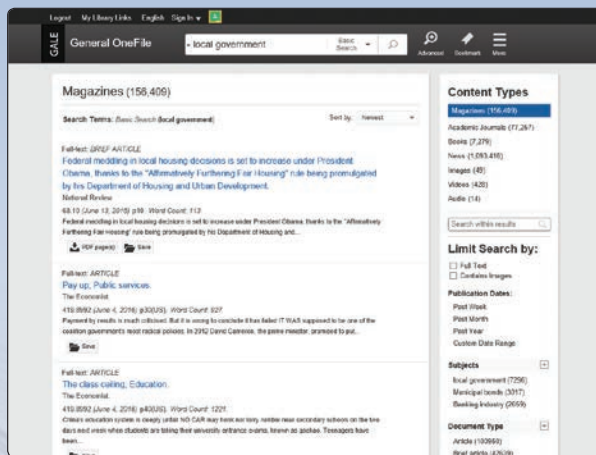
Logout My Library Links English Sign In

GALE General OneFile

• local government

Basic Search

Advanced Bookmark More

Magazines (156,409)

Search Terms: Basic Search (local government)

Sort by: Newest

Full-text: BRIEF ARTICLE

Federal meddling in local housing decisions is set to increase under President Obama, thanks to the "Affirmatively Furthering Fair Housing" rule being promulgated by his Department of Housing and Urban Development.

National Review

68.10 (June 13, 2016) p16. Word Count: 113

Federal meddling in local housing decisions is set to increase under President Obama, thanks to the "Affirmatively Furthering Fair Housing" rule being promulgated by his Department of Housing and...

PDF page(s) Save

Full-text: ARTICLE

Pay up; Public services.

The Economist

419.8992 (June 4, 2016) p30(US). Word Count: 927

Payment by results is much criticised. But it is wrong to conclude it has failed IT WAS supposed to be one of the coalition government's most radical policies. In 2012 David Cameron, the prime minister, promised to put...

Save

Full-text: ARTICLE

The class ceiling; Education.

The Economist

419.8992 (June 4, 2016) p40(US). Word Count: 1221

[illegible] education system is deeply unfair NO CAR may have ever been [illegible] secondary schools on the two days each week when students are taking their university entrance exams, known as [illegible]. Teenagers have been...

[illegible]

Content Types

Magazines (156,409)

Academic Journals (77,267)

Books (7,279)

News (1,053,416)

Images (45)

Videos (420)

Audio (14)

Search within results

Limit Search by:

Full Text

Contains Images

Publication Dates:

Past Week

Past Month

Past Year

Custom Date Range

Subjects

local government (7256)

Municipal bonds (3017)

Banking industry (2659)

Document Type

Article (100959)

Brief article (42539)